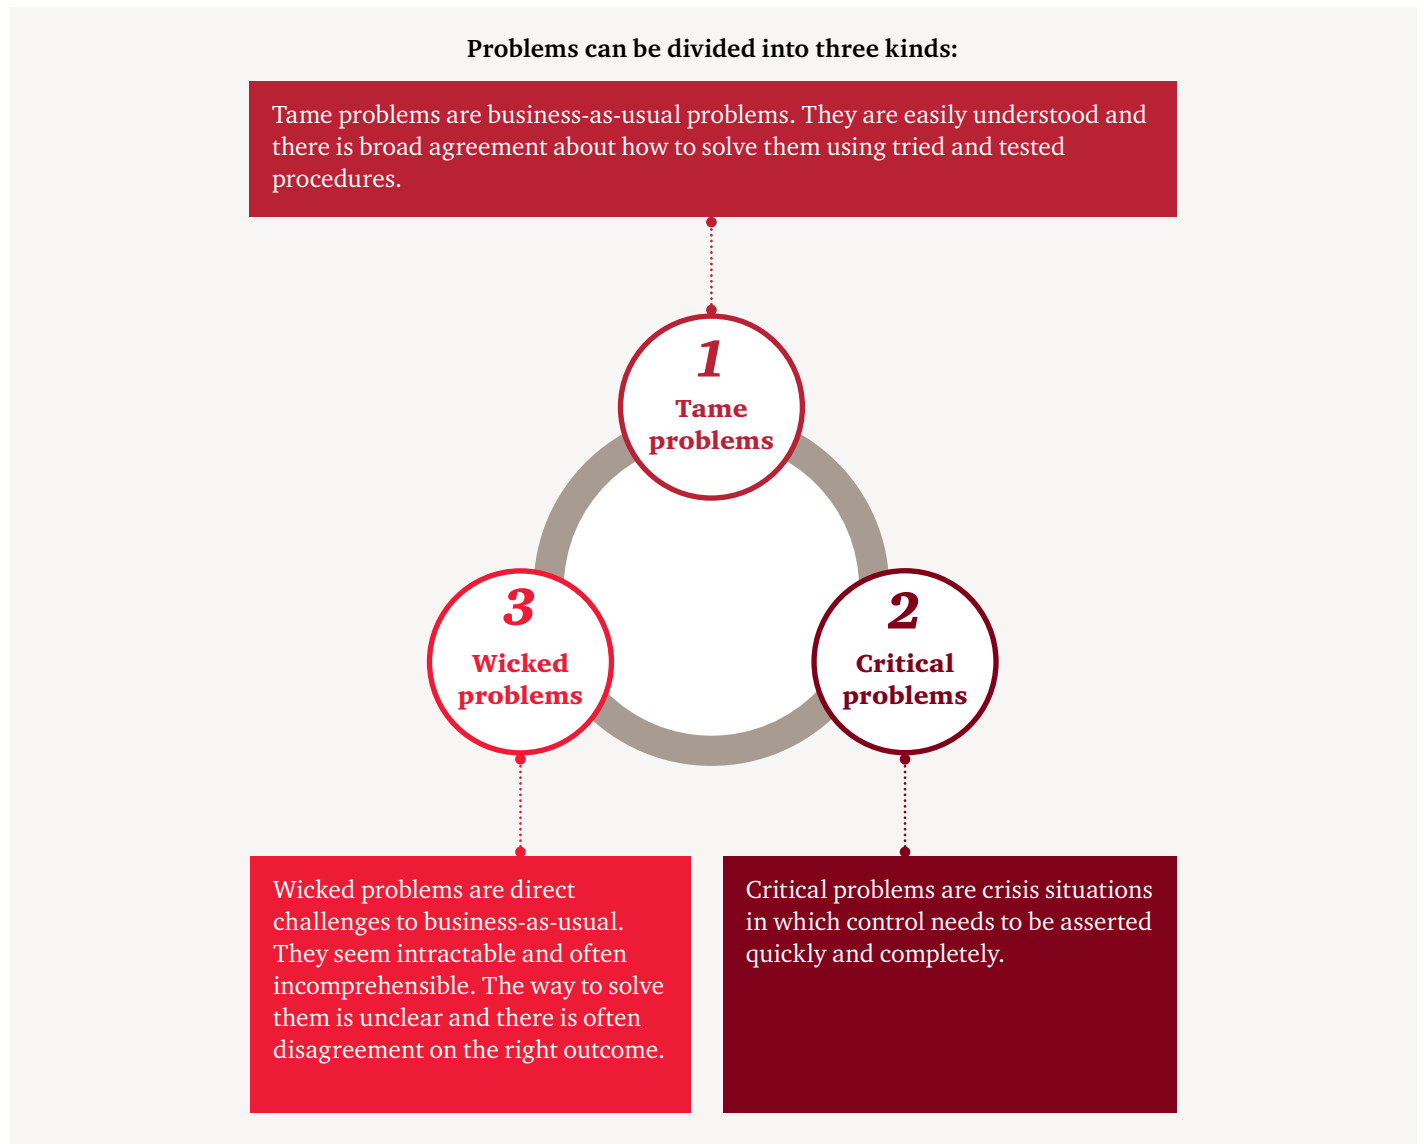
Problems can be divided into three kinds:

Tame problems are business-as-usual problems. They are easily understood and there is broad agreement about how to solve them using tried and tested procedures.

1
Tame problems

3
Wicked problems

2
Critical problems

Wicked problems are direct challenges to business-as-usual. They seem intractable and often incomprehensible. The way to solve them is unclear and there is often disagreement on the right outcome.

Critical problems are crisis situations in which control needs to be asserted quickly and completely.